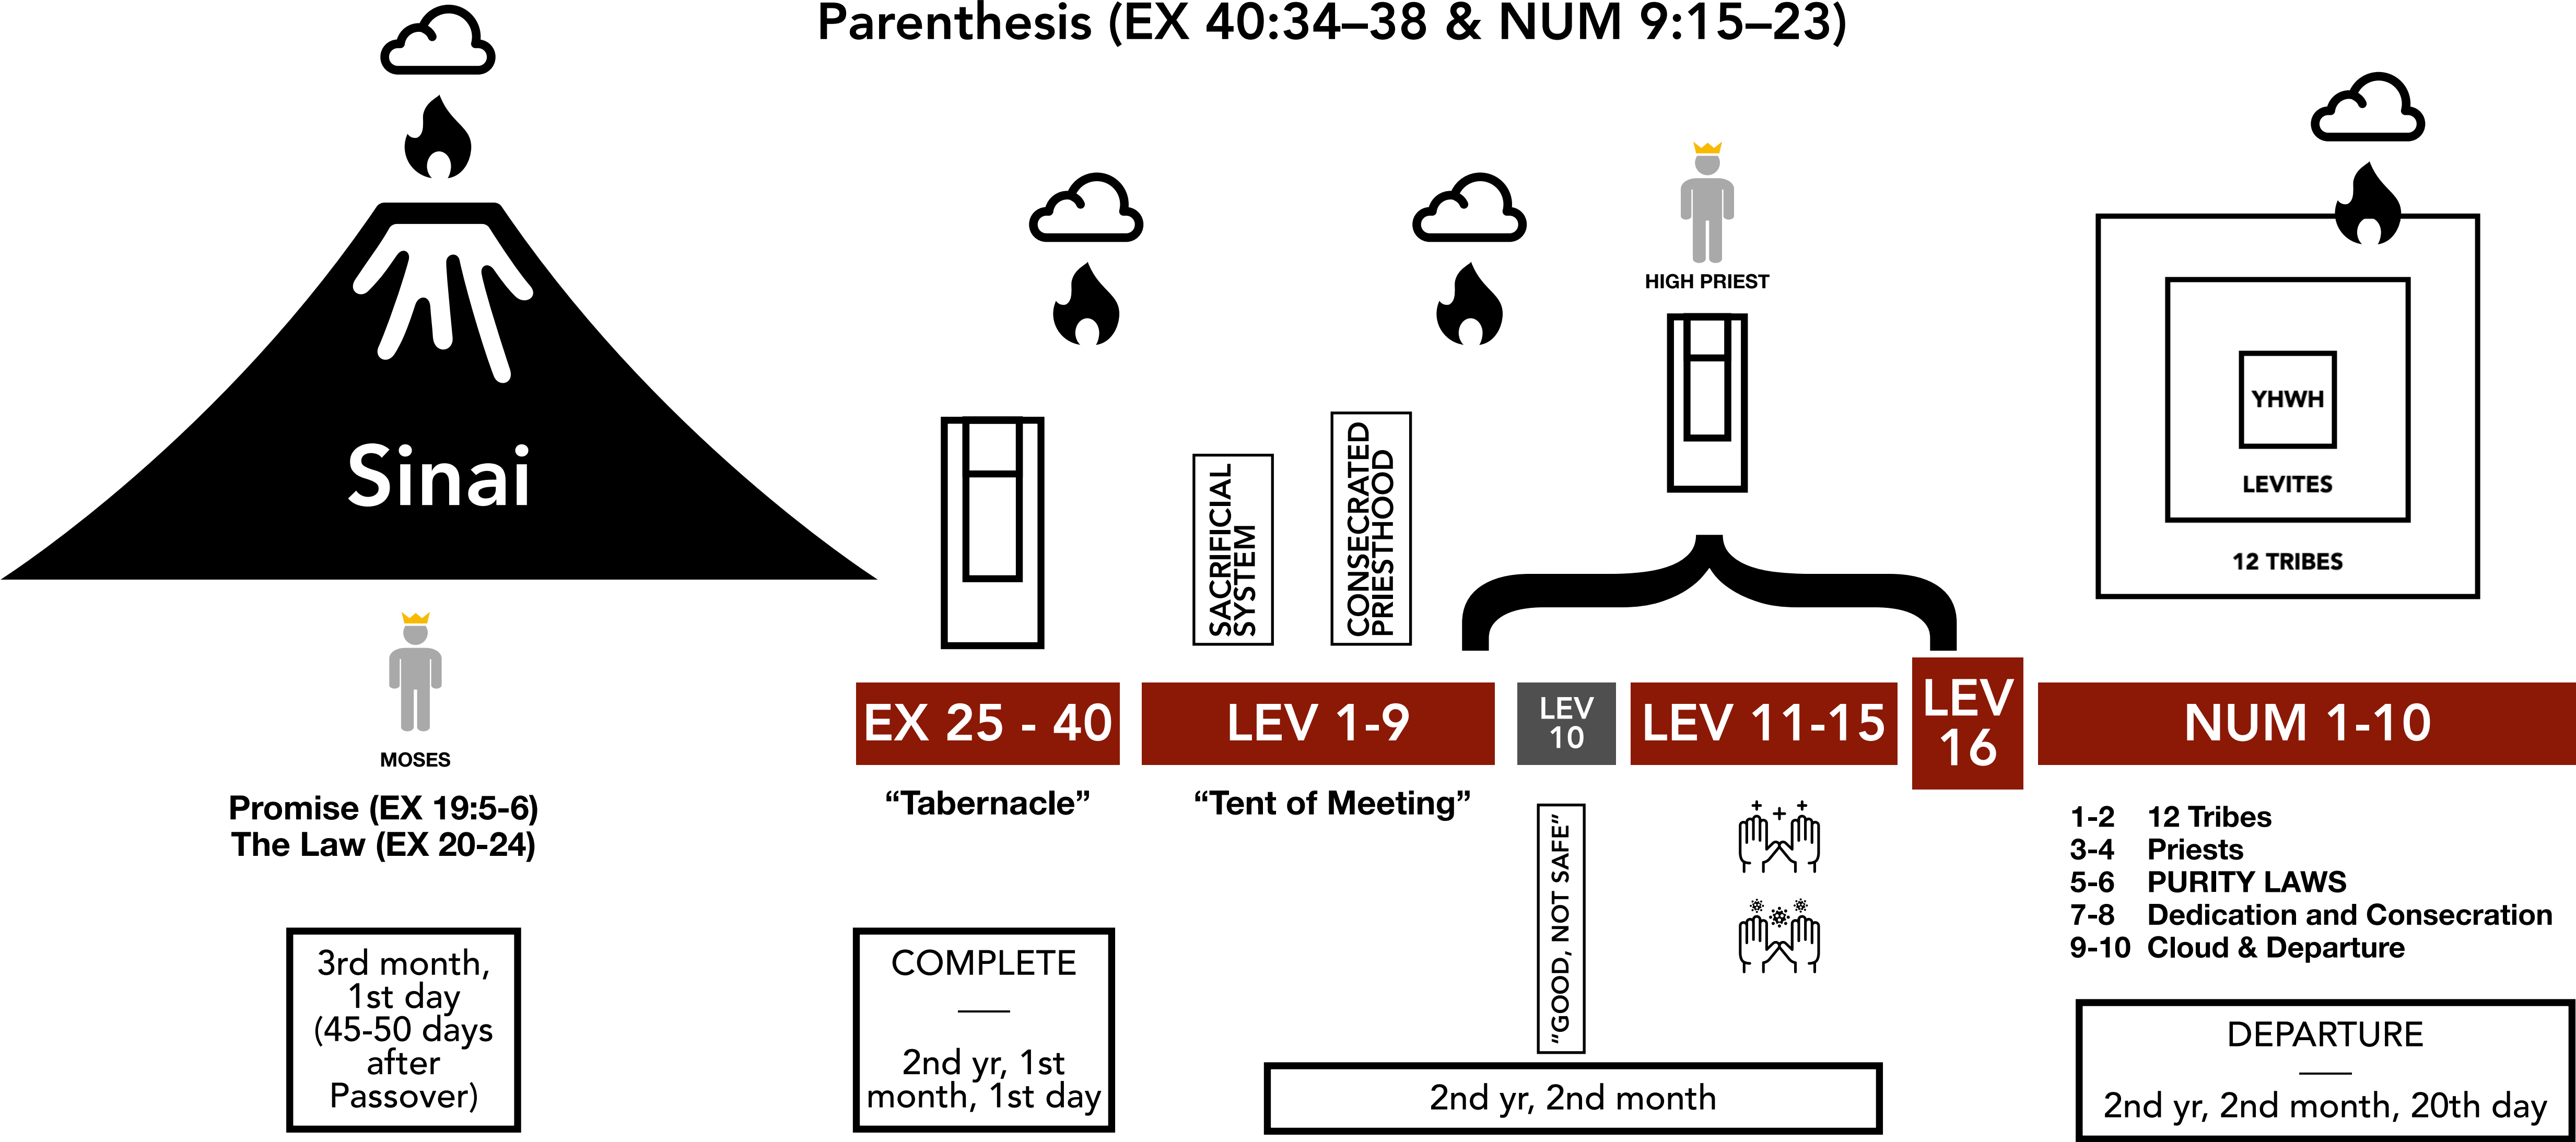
Parenthesis (EX 40:34–38 & NUM 9:15–23)

Sinai

MOSES

Promise (EX 19:5-6)
The Law (EX 20-24)

3rd month, 1st day (45-50 days after Passover)

EX 25 - 40

"Tabernacle"

COMPLETE
——
2nd yr, 1st month, 1st day

SACRIFICIAL SYSTEM

CONSECRATED PRIESTHOOD

LEV 1-9

"Tent of Meeting"

HIGH PRIEST

LEV 10

"GOOD, NOT SAFE"

LEV 11-15

LEV 16

2nd yr, 2nd month

YHWH

LEVITES

12 TRIBES

NUM 1-10

1-2 12 Tribes
3-4 Priests
5-6 PURITY LAWS
7-8 Dedication and Consecration
9-10 Cloud & Departure

DEPARTURE
——
2nd yr, 2nd month, 20th day